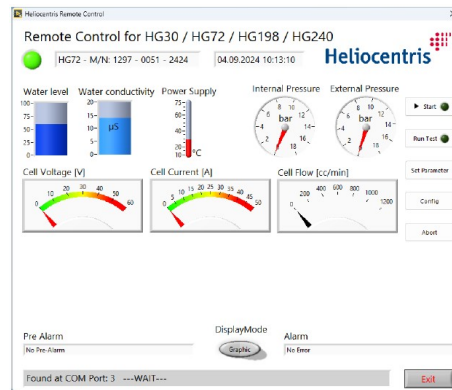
Heliocentris Remote Control

Remote Control for HG30 / HG72 / HG198 / HG240

HG72 - M/N: 1297 - 0051 - 2424

04.09.2024 10:13:10

Heliocentris

Water level
100
75
50
25
0

Water conductivity
20
15
10
5
0
µS

Power Supply
75
50
25
10
0
°C

Internal Pressure
2 4 6 8 10 12 14 16 18
bar

External Pressure
2 4 6 8 10 12 14 16 18
bar

Start

Run Test

Set Parameter

Config

Abort

Cell Voltage [V]
0 10 20 30 40 50 60

Cell Current [A]
0 5 10 15 20 25 30 35 40 45 50

Cell Flow [cc/min]
0 200 400 600 800 1000 1200

Pre Alarm
No Pre-Alarm

DisplayMode
Graphic

Alarm
No Error

Found at COM Port: 3 ---WAIT---

Exit